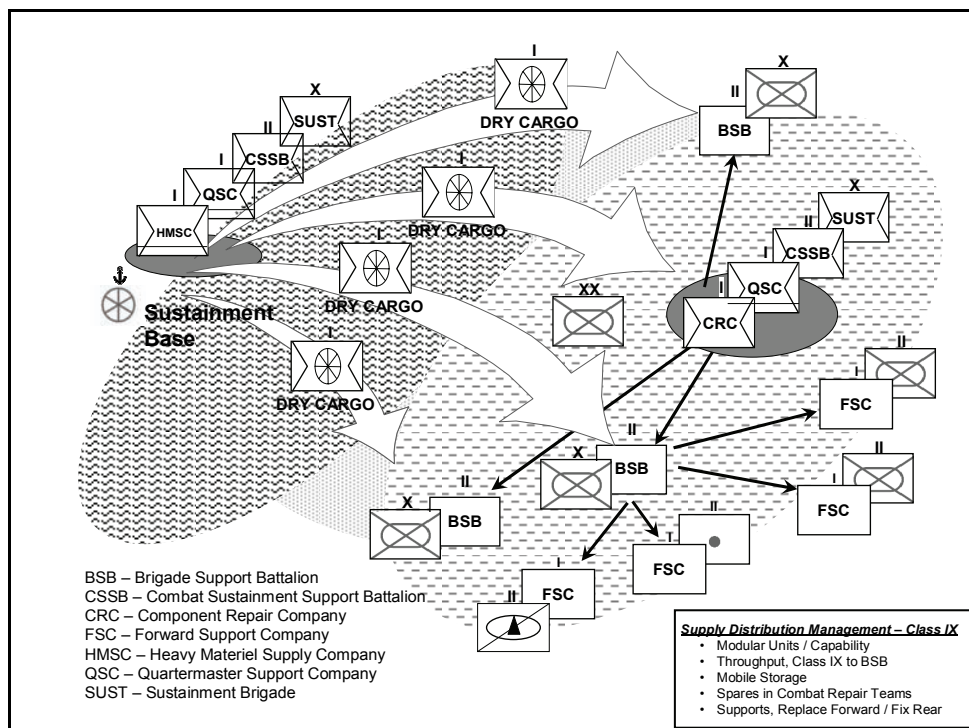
X
SUST
II
CSSB
I
QSC
I
HMSC

I
DRY CARGO

I
DRY CARGO

I
DRY CARGO

I
DRY CARGO

Sustainment Base

X
II
BSB

X
II
SUST
CSSB
I
QSC
I
CRC

XX

II
I
FSC

II
X
BSB

II
I
FSC

X
II
BSB

II
I
FSC

II
I
FSC

BSB – Brigade Support Battalion
CSSB – Combat Sustainment Support Battalion
CRC – Component Repair Company
FSC – Forward Support Company
HMSC – Heavy Materiel Supply Company
QSC – Quartermaster Support Company
SUST – Sustainment Brigade

Supply Distribution Management – Class IX
• Modular Units / Capability
• Throughput, Class IX to BSB
• Mobile Storage
• Spares in Combat Repair Teams
• Supports, Replace Forward / Fix Rear